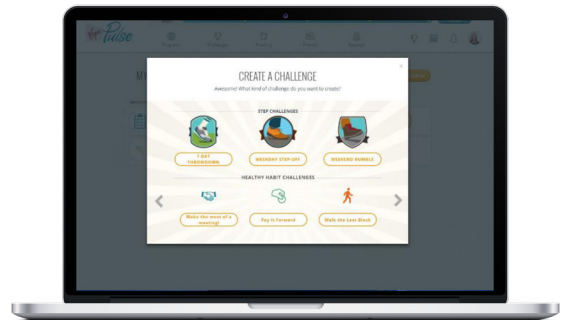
Pulse

CREATE A CHALLENGE

Awesome! What kind of challenge do you want to create?

STEP CHALLENGES

7 DAY THROWDOWN

WEEKDAY STEP-OFF

WEEKEND RUMBLE

HEALTHY HABIT CHALLENGES

Make the most of a meeting!

Pay it Forward

Walk the Last Block